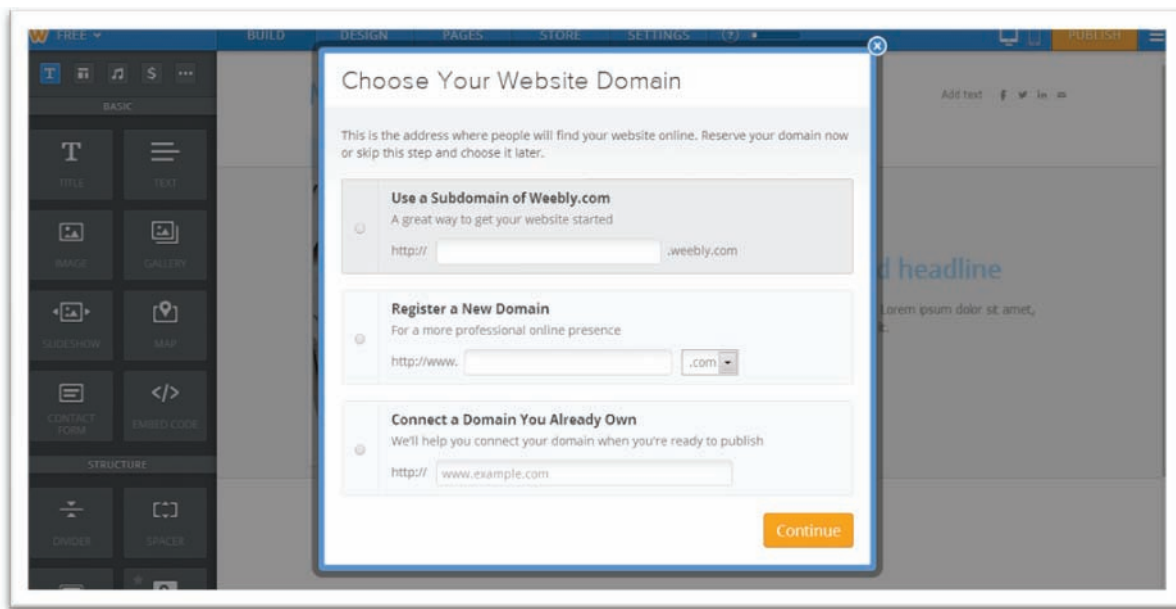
FREE BUILD DESIGN PAGES STORE SETTINGS PUBLISH

BASIC

TITLE TEXT

IMAGE GALLERY

SLIDESHOW MAP

CONTACT FORM EMBED CODE

STRUCTURE

DIVIDER SPACER

Add text

d headline

Lorem ipsum dolor sit amet,

Choose Your Website Domain

This is the address where people will find your website online. Reserve your domain now or skip this step and choose it later.

Use a Subdomain of Weebly.com
A great way to get your website started
http:// .weebly.com

Register a New Domain
For a more professional online presence
http://www. .com

Connect a Domain You Already Own
We'll help you connect your domain when you're ready to publish
http:// www.example.com

Continue